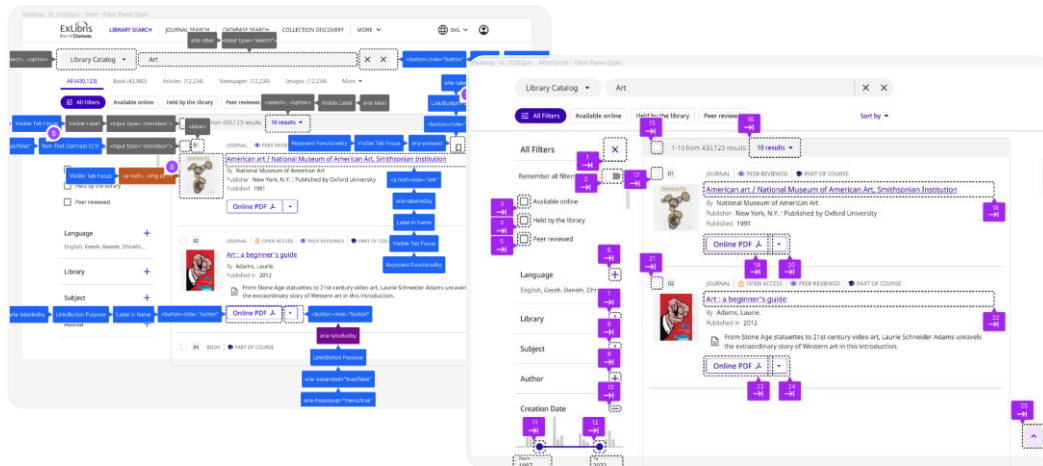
Desktop - XL (1280px) - Start - Filter Panel Open

ExLibris Part of Clarivate

LIBRARY SEARCH JOURNAL SEARCH DATABASE SEARCH COLLECTION DISCOVERY MORE ENG

<select>, <option> Library Catalog aria-label <input type="search"> Art <button>/role="button"

All (430,123) Book (43,900) Articles (12,234) Newspaper (12,234) Images (12,234) More

All Filters Available online Held by the library Peer reviewed <select>, <option> Visible Label aria-label

Visible Tab Focus Visible Label <input type="checkbox"> <label> from 430,123 results 10 results

Non-Text Contrast (3:1) <input type="checkbox"> Keyboard Functionality Visible Tab Focus aria-pressed

Visible Tab Focus <a href>, <img alt> JOURNAL PEER REVIEWED

American art / National Museum of American Art, Smithsonian Institution

By National Museum of American Art
Publisher New York, N.Y. : Published by Oxford University
Published 1991

<a href>/role="link" aria-labelledby Label in Name Visible Tab Focus Keyboard Functionality

Held by the library
Peer reviewed

Online PDF

Language
English, Greek, Danish, Dhivehi...

Library

Subject

02 JOURNAL OPEN ACCESS PEER REVIEWED PART OF COURSE

Art : a beginner's guide
By Adams, Laurie.
Published in 2012

From Stone Age statuettes to 21st-century video art, Laurie Schneider Adams unravels the extraordinary story of Western art in this introduction.

aria-labelledby Link/Button Purpose Label in Name <button>/role="button" Online PDF <button>/role="button"

aria-labelledby Link/Button Purpose aria-expanded="true/false" aria-haspopup="menu/true"

03 BOOK PART OF COURSE

Desktop - XL (1280px) - Filter Panel Open

Library Catalog Art

All Filters Available online Held by the library Peer reviewed Sort by

15 16
1-10 from 430,123 results 10 results

All Filters 1
Remember all filters 2 17
01
3 Available online
4 Held by the library
5 Peer reviewed

JOURNAL PEER REVIEWED PART OF COURSE
American art / National Museum of American Art, Smithsonian Institution
By National Museum of American Art
Publisher New York, N.Y. : Published by Oxford University
Published 1991
18

Online PDF 19 20

6
Language
English, Greek, Danish, Dhivehi...
7
Library
8
Subject
9
Author
10
Creation Date

21
02
JOURNAL OPEN ACCESS PEER REVIEWED PART OF COURSE
Art : a beginner's guide 22
By Adams, Laurie.
Published in 2012

From Stone Age statuettes to 21st-century video art, Laurie Schneider Adams unravels the extraordinary story of Western art in this introduction.

Online PDF 23 24

11 12
From 1997 2022

25